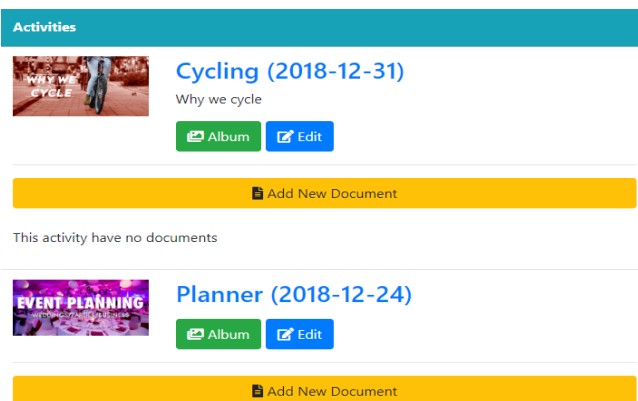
Activities

WHY WE CYCLE

Cycling (2018-12-31)

Why we cycle

Album Edit

Add New Document

This activity have no documents

EVENT PLANNING
WEDDINGS | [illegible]

Planner (2018-12-24)

Album Edit

Add New Document